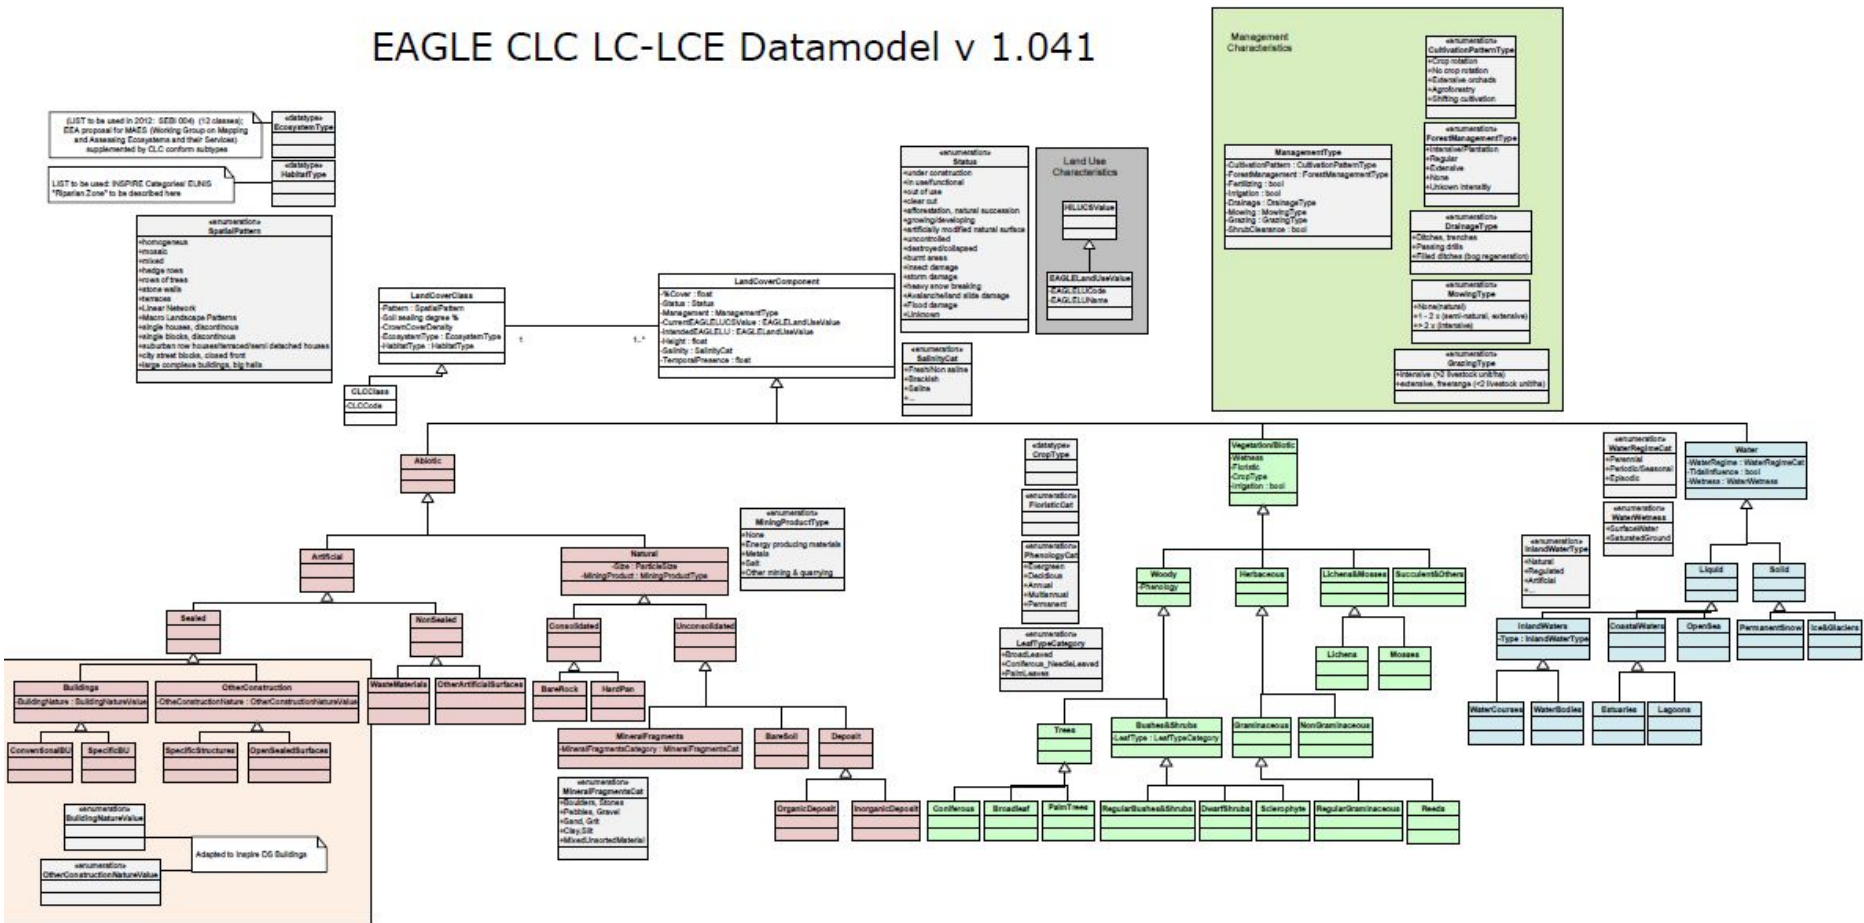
EAGLE CLC LC-LCE Datamodel v 1.041

(LIST to be used in 2012: SEBI 004) (12 classes); EEA proposal for MAES (Working Group on Mapping and Assessing Ecosystems and their Services) supplemented by CLC conform subtypes

«datatype» EcosystemType

LIST to be used: INSPIRE Categories/ EUNIS "Riparian Zone" to be described here

«datatype» HabitatType

«enumeration» SpatialPattern
+homogeneous
+mosaic
+mixed
+hedge rows
+rows of trees
+stone walls
+terraces
+Linear Network
+Macro Landscape Patterns
+single houses, discontinous
+single blocks, discontinous
+suburban row houses/terraced/semi detached houses
+city street blocks, closed front
+large complexe buildings, big halls

LandCoverClass
-Pattern : SpatialPattern
-Soil sealing degree %
-CrownCoverDensity
-EcosystemType : EcosystemType
-HabitatType : HabitatType

CLCClass
-CLCCode

1
1..*

LandCoverComponent
-%Cover : float
-Status : Status
-Management : ManagementType
-CurrentEAGLELUCSValue : EAGLELandUseValue
-IntendedEAGLELU : EAGLELandUseValue
-Height : float
-Salinity : SalinityCat
-TemporalPresence : float

«enumeration» Status
+under construction
+in use/functional
+out of use
+clear cut
+afforestation, natural succession
+growing/developing
+artificially modified natural surface
+uncontrolled
+destroyed/collapsed
+burnt areas
+insect damage
+storm damage
+heavy snow breaking
+avalanche/land slide damage
+Flood damage
+Unknown

«enumeration» SalinityCat
+Fresh/Non saline
+Brackish
+Saline
+...

Land Use Characteristics
HILUCSValue
EAGLELandUseValue
-EAGLELUCode
-EAGLELUName

Management Characteristics

«enumeration» CultivationPatternType
+Crop rotation
+No crop rotation
+Extensive orchads
+Agroforestry
+Shifting cultivation

ManagementType
-CultivationPattern : CultivationPatternType
-ForestManagement : ForestManagementType
-Fertilizing : bool
-Irrigation : bool
-Drainage : DrainageType
-Mowing : MowingType
-Grazing : GrazingType
-ShrubClearance : bool

«enumeration» ForestManagementType
+Intensive/Plantation
+Regular
+Extensive
+None
+Unkown intensity

«enumeration» DrainageType
+Ditches, trenches
+Passing drills
+Filled ditches (bog regeneration)

«enumeration» MowingType
+None(natural)
+1 - 2 x (semi-natural, extensive)
+> 2 x (intensive)

«enumeration» GrazingType
+intensive (>2 livestock unit/ha)
+extensive, freerange (<2 livestock unit/ha)

Abiotic
Artificial
Sealed
NonSealed
Buildings
-BuildingNature : BuildingNatureValue
OtherConstruction
-OtheConstructionNature : OtherConstructionNatureValue
ConventionalBU
SpecificBU
SpecificStructures
OpenSealedSurfaces
WasteMaterials
OtherArtificialSurfaces
«enumeration» BuildingNatureValue
«enumeration» OtherConstructionNatureValue
Adapted to Inspire DS Buildings

Natural
-Size : ParticleSize
-MiningProduct : MiningProductType

«enumeration» MiningProductType
+None
+Energy producing materials
+Metals
+Salt
+Other mining & querying

Consolidated
Unconsolidated
BareRock
HardPan
MineralFragments
-MineralFragmentsCategory : MineralFragmentsCat
BareSoil
Deposit
OrganicDeposit
InorganicDeposit

«enumeration» MineralFragmentsCat
+Boulders, Stones
+Pebbles, Gravel
+Sand, Grit
+Clay,Silt
+MixedUnsortedMaterial

«datatype» CropType
«enumeration» FloristicCat
«enumeration» PhenologyCat
+Evergreen
+Decidious
+Annual
+Multiannual
+Permanent
«enumeration» LeafTypeCategory
+BroadLeaved
+Coniferous_NeedleLeaved
+PalmLeaves

Vegetation/Biotic
-Wetness
-Floristic
-CropType
-Irrigation : bool

Woody
-Phenology
Herbaceous
Lichens&Mosses
Succulent&Others
Lichens
Mosses
Trees
Bushes&Shrubs
-LeafType : LeafTypeCategory
Graminaceous
NonGraminaceous
Coniferous
Broadleaf
PalmTrees
RegularBushes&Shrubs
DwarfShrubs
Sclerophyte
RegularGraminaceous
Reeds

«enumeration» WaterRegimeCat
+Perennial
+Periodic/Seasonal
+Episodic

«enumeration» WaterWetness
+SurfaceWater
+SaturatedGround

«enumeration» InlandWaterType
+Natural
+Regulated
+Artificial
+...

Water
-WaterRegime : WaterRegimeCat
-TidalInfluence : bool
-Wetness : WaterWetness

Liquid
Solid
InlandWaters
-Type : InlandWaterType
CoastalWaters
OpenSea
PermanentSnow
Ice&Glaciers
WaterCourses
WaterBodies
Estuaries
Lagoons